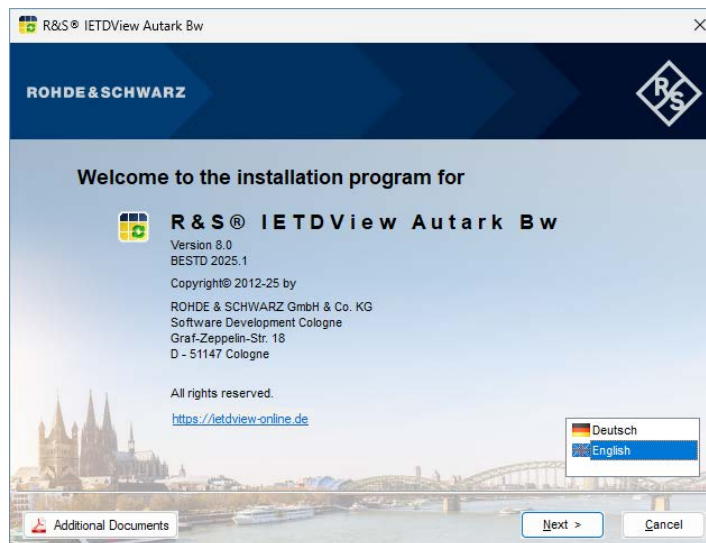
R&S® IETDView Autark Bw

ROHDE&SCHWARZ

Welcome to the installation program for

R&S® IETDView Autark Bw

Version 8.0
BESTD 2025.1

Copyright© 2012-25 by

ROHDE & SCHWARZ GmbH & Co. KG
Software Development Cologne
Graf-Zeppelin-Str. 18
D - 51147 Cologne

All rights reserved.

https://ietdview-online.de

Deutsch
English

Additional Documents

Next >

Cancel